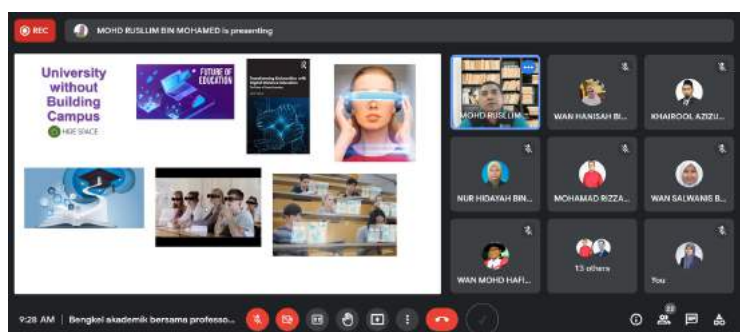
REC

MOHD RUSLLIM BIN MOHAMED is presenting

University without Building Campus

HGE SPACE

FUTURE OF EDUCATION

Transforming Universities with Digital Distance Education

MOHD RUSLLIM...

WAN HANISAH BI...

KHAIROOL AZIZU...

NUR HIDAYAH BIN...

MOHAMAD RIZZA...

WAN SALWANIS B...

WAN MOHD HAFI...

13 others

You

9:28 AM | Bengkel akademik bersama professo...

22